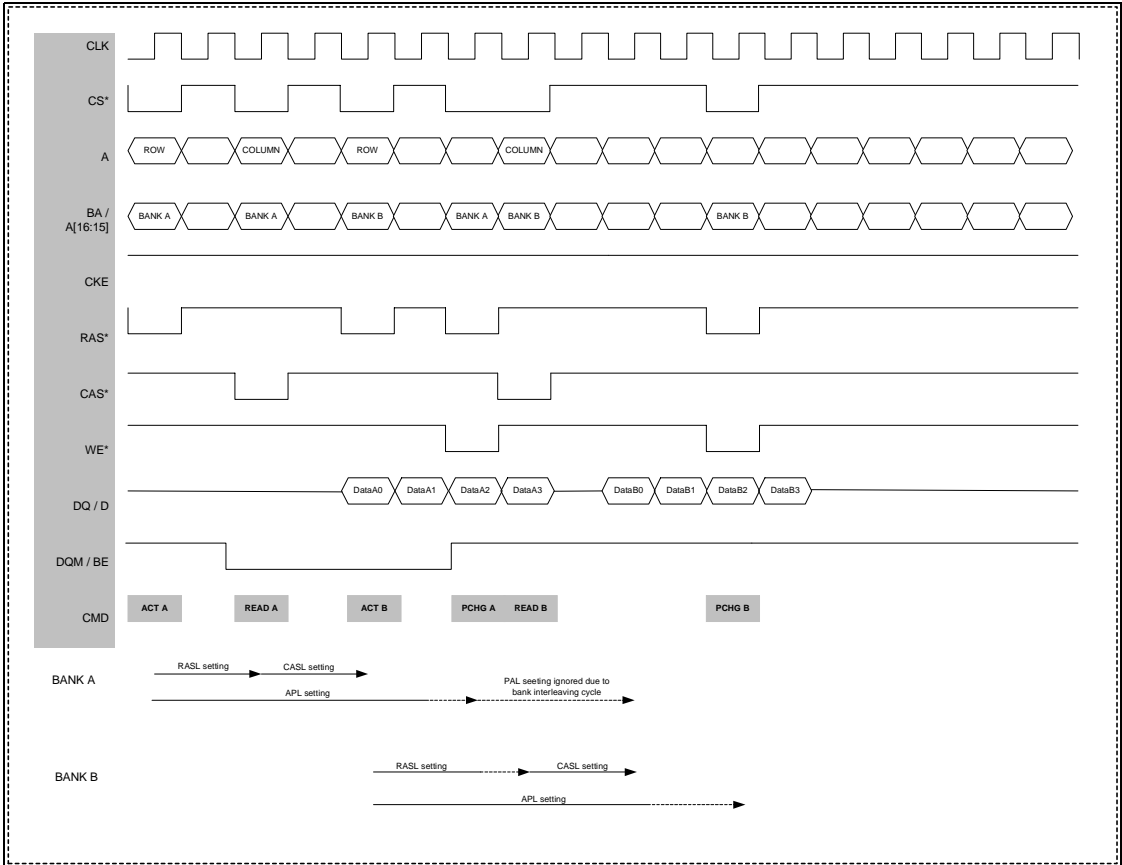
CLK

CS*

A

ROW

COLUMN

ROW

COLUMN

BA / A[16:15]

BANK A

BANK A

BANK B

BANK A

BANK B

BANK B

CKE

RAS*

CAS*

WE*

DQ / D

DataA0

DataA1

DataA2

DataA3

DataB0

DataB1

DataB2

DataB3

DQM / BE

CMD

ACT A

READ A

ACT B

PCHG A

READ B

PCHG B

BANK A

RASL setting

CASL setting

APL setting

PAL seeting ignored due to bank interleaving cycle

BANK B

RASL setting

CASL setting

APL setting